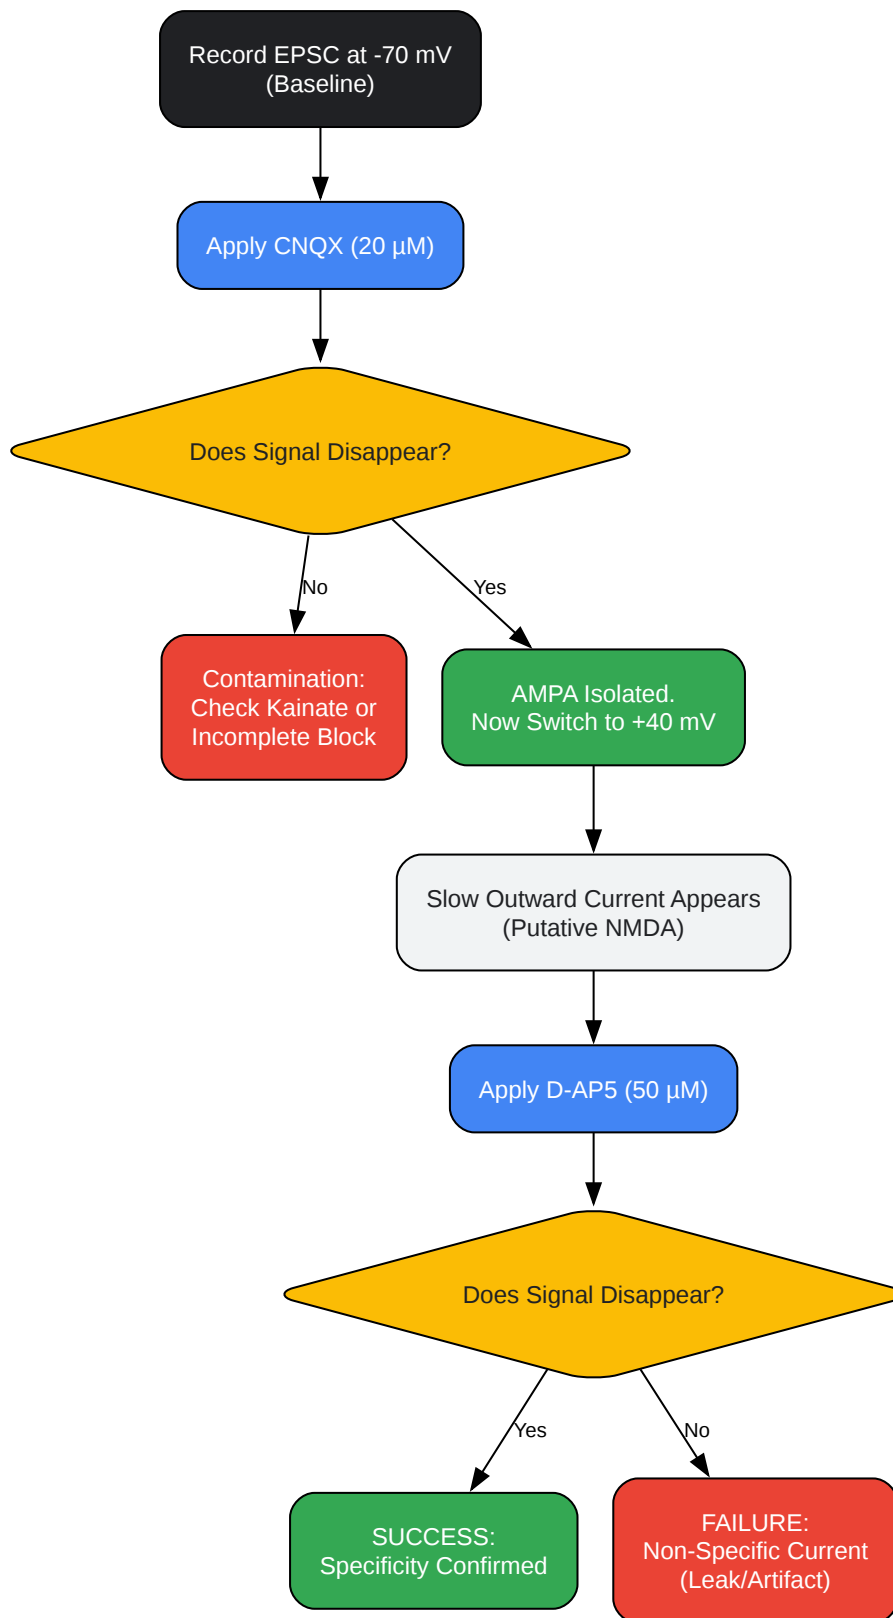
Record EPSC at -70 mV
(Baseline)

Apply CNQX (20 µM)

Does Signal Disappear?

No

Yes

Contamination:
Check Kainate or
Incomplete Block

AMPA Isolated.
Now Switch to +40 mV

Slow Outward Current Appears
(Putative NMDA)

Apply D-AP5 (50 µM)

Does Signal Disappear?

Yes

No

SUCCESS:
Specificity Confirmed

FAILURE:
Non-Specific Current
(Leak/Artifact)